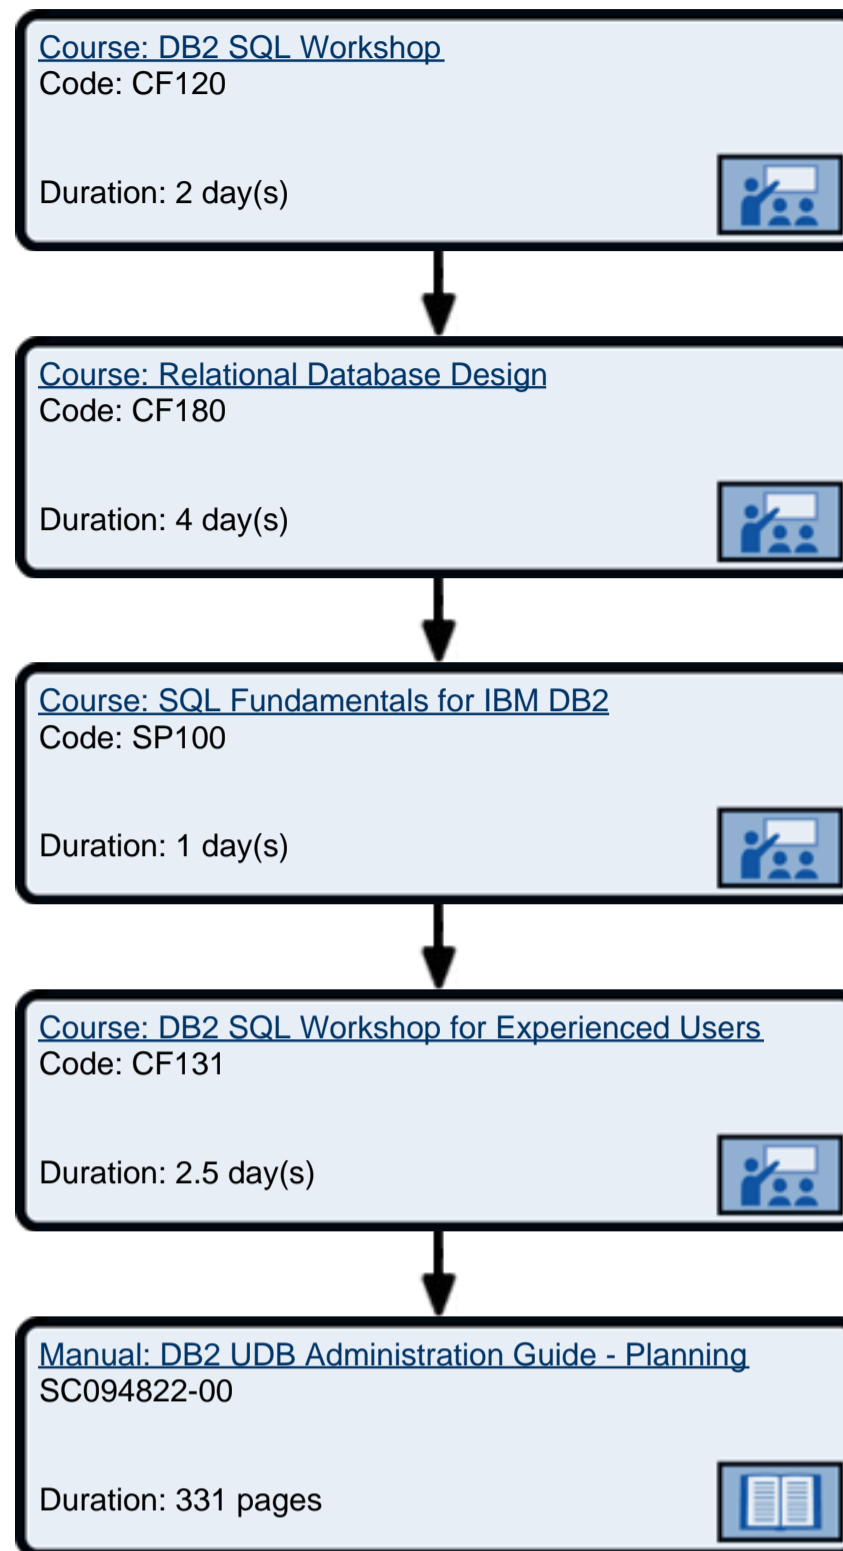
Course: DB2 SQL Workshop
Code: CF120

Duration: 2 day(s)

Course: Relational Database Design
Code: CF180

Duration: 4 day(s)

Course: SQL Fundamentals for IBM DB2
Code: SP100

Duration: 1 day(s)

Course: DB2 SQL Workshop for Experienced Users
Code: CF131

Duration: 2.5 day(s)

Manual: DB2 UDB Administration Guide - Planning
SC094822-00

Duration: 331 pages